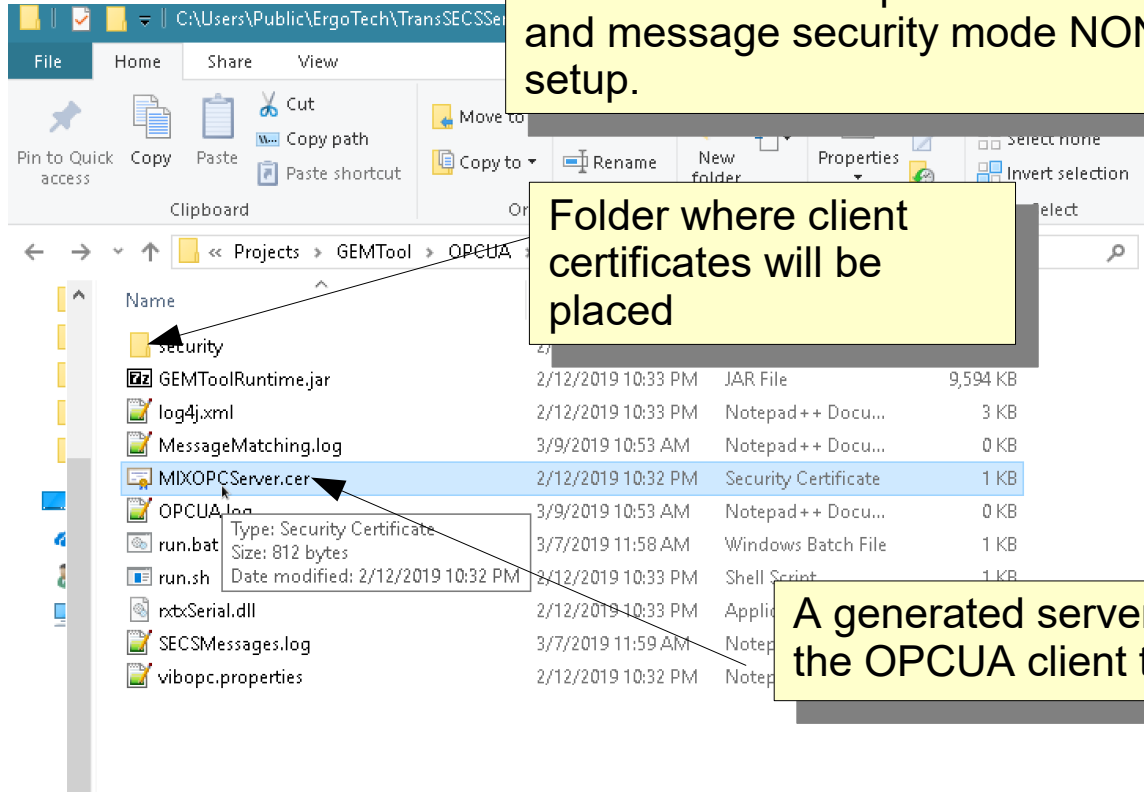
C:\Users\Public\ErgoTech\TransSECSSer

and message security mode NON setup.

File Home Share View

Pin to Quick access Copy Paste Cut Copy path Paste shortcut Clipboard

Move to Copy to Rename New folder Properties Select none Invert selection Select

Folder where client certificates will be placed

« Projects › GEMTool › OPCUA ›

Name

| | | | |
|---|---|---|---|
| security | 2/ | | |
| GEMToolRuntime.jar | 2/12/2019 10:33 PM | JAR File | 9,594 KB |
| log4j.xml | 2/12/2019 10:33 PM | Notepad++ Docu... | 3 KB |
| MessageMatching.log | 3/9/2019 10:53 AM | Notepad++ Docu... | 0 KB |
| MIXOPCServer.cer | 2/12/2019 10:32 PM | Security Certificate | 1 KB |
| OPCUA.log | 3/9/2019 10:53 AM | Notepad++ Docu... | 0 KB |
| run.bat | 3/7/2019 11:58 AM | Windows Batch File | 1 KB |
| run.sh | 2/12/2019 10:33 PM | Shell Script | 1 KB |
| rxtxSerial.dll | 2/12/2019 10:33 PM | Applic | |
| SECSMessages.log | 3/7/2019 11:59 AM | Notep | |
| vibopc.properties | 2/12/2019 10:32 PM | Notep | |

Type: Security Certificate
Size: 812 bytes
Date modified: 2/12/2019 10:32 PM

A generated server the OPCUA client t